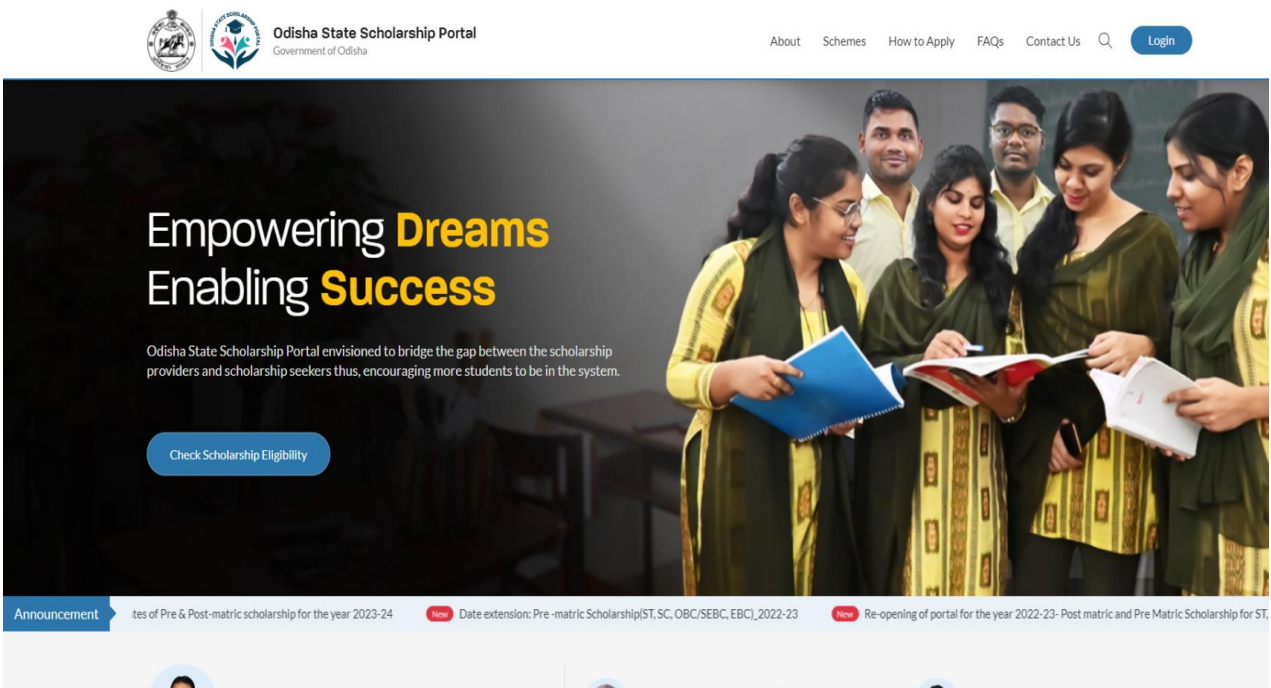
Odisha State Scholarship Portal
Government of Odisha

About Schemes How to Apply FAQs Contact Us Login

Empowering Dreams
Enabling Success

Odisha State Scholarship Portal envisioned to bridge the gap between the scholarship providers and scholarship seekers thus, encouraging more students to be in the system.

Check Scholarship Eligibility

Announcement tes of Pre & Post-matric scholarship for the year 2023-24 New Date extension: Pre -matric Scholarship(ST, SC, OBC/SEBC, EBC)_2022-23 New Re-opening of portal for the year 2022-23- Post matric and Pre Matric Scholarship for ST,